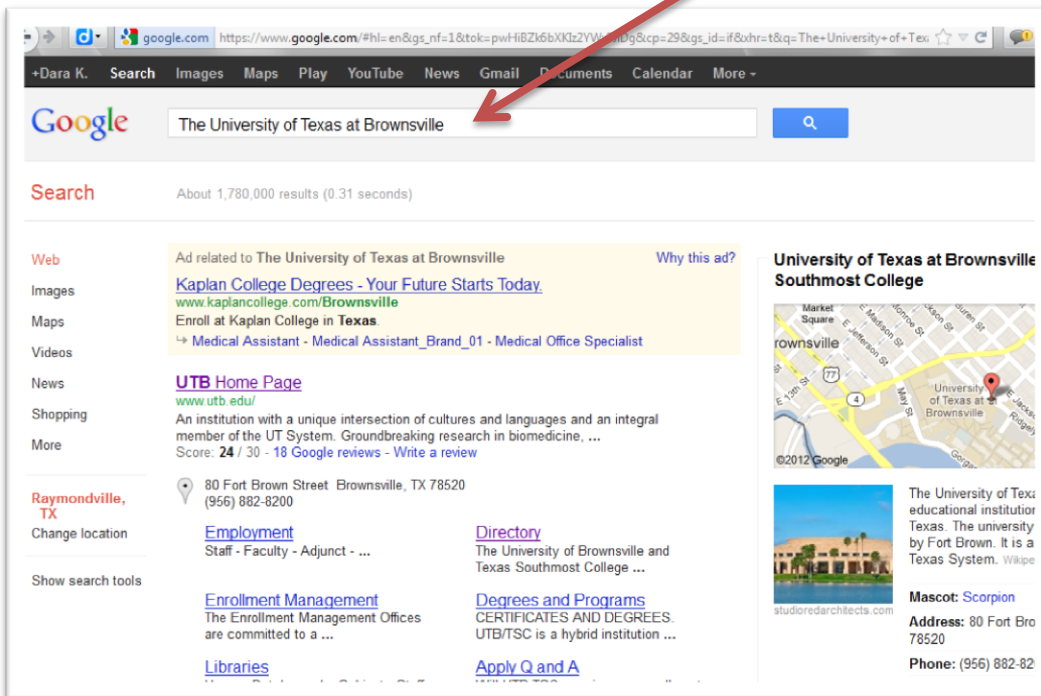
google.com https://www.google.com/#hl=en&gs_nf=1&tok=pwHiBZk6bXKlz2YW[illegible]Dg&cp=29&gs_id=if&xhr=t&q=The+University+of+Tex

+Dara K. Search Images Maps Play YouTube News Gmail Documents Calendar More

Google

The University of Texas at Brownsville

Search

About 1,780,000 results (0.31 seconds)

Web
Images
Maps
Videos
News
Shopping
More

Raymondville, TX
Change location

Show search tools

Ad related to The University of Texas at Brownsville

Why this ad?

Kaplan College Degrees - Your Future Starts Today.
www.kaplancollege.com/Brownsville
Enroll at Kaplan College in Texas.
Medical Assistant - Medical Assistant_Brand_01 - Medical Office Specialist

UTB Home Page
www.utb.edu/
An institution with a unique intersection of cultures and languages and an integral member of the UT System. Groundbreaking research in biomedicine, ...
Score: 24 / 30 - 18 Google reviews - Write a review

80 Fort Brown Street Brownsville, TX 78520
(956) 882-8200

Employment
Staff - Faculty - Adjunct - ...

Directory
The University of Brownsville and Texas Southmost College ...

Enrollment Management
The Enrollment Management Offices are committed to a ...

Degrees and Programs
CERTIFICATES AND DEGREES. UTB/TSC is a hybrid institution ...

Libraries

Apply Q and A

University of Texas at Brownsville Southmost College

Market Square
rownsville
University of Texas at Brownsville
©2012 Google

The University of Texa educational institution Texas. The university by Fort Brown. It is a Texas System. Wikipe

studioredarchitects.com

Mascot: Scorpion
Address: 80 Fort Bro 78520
Phone: (956) 882-82